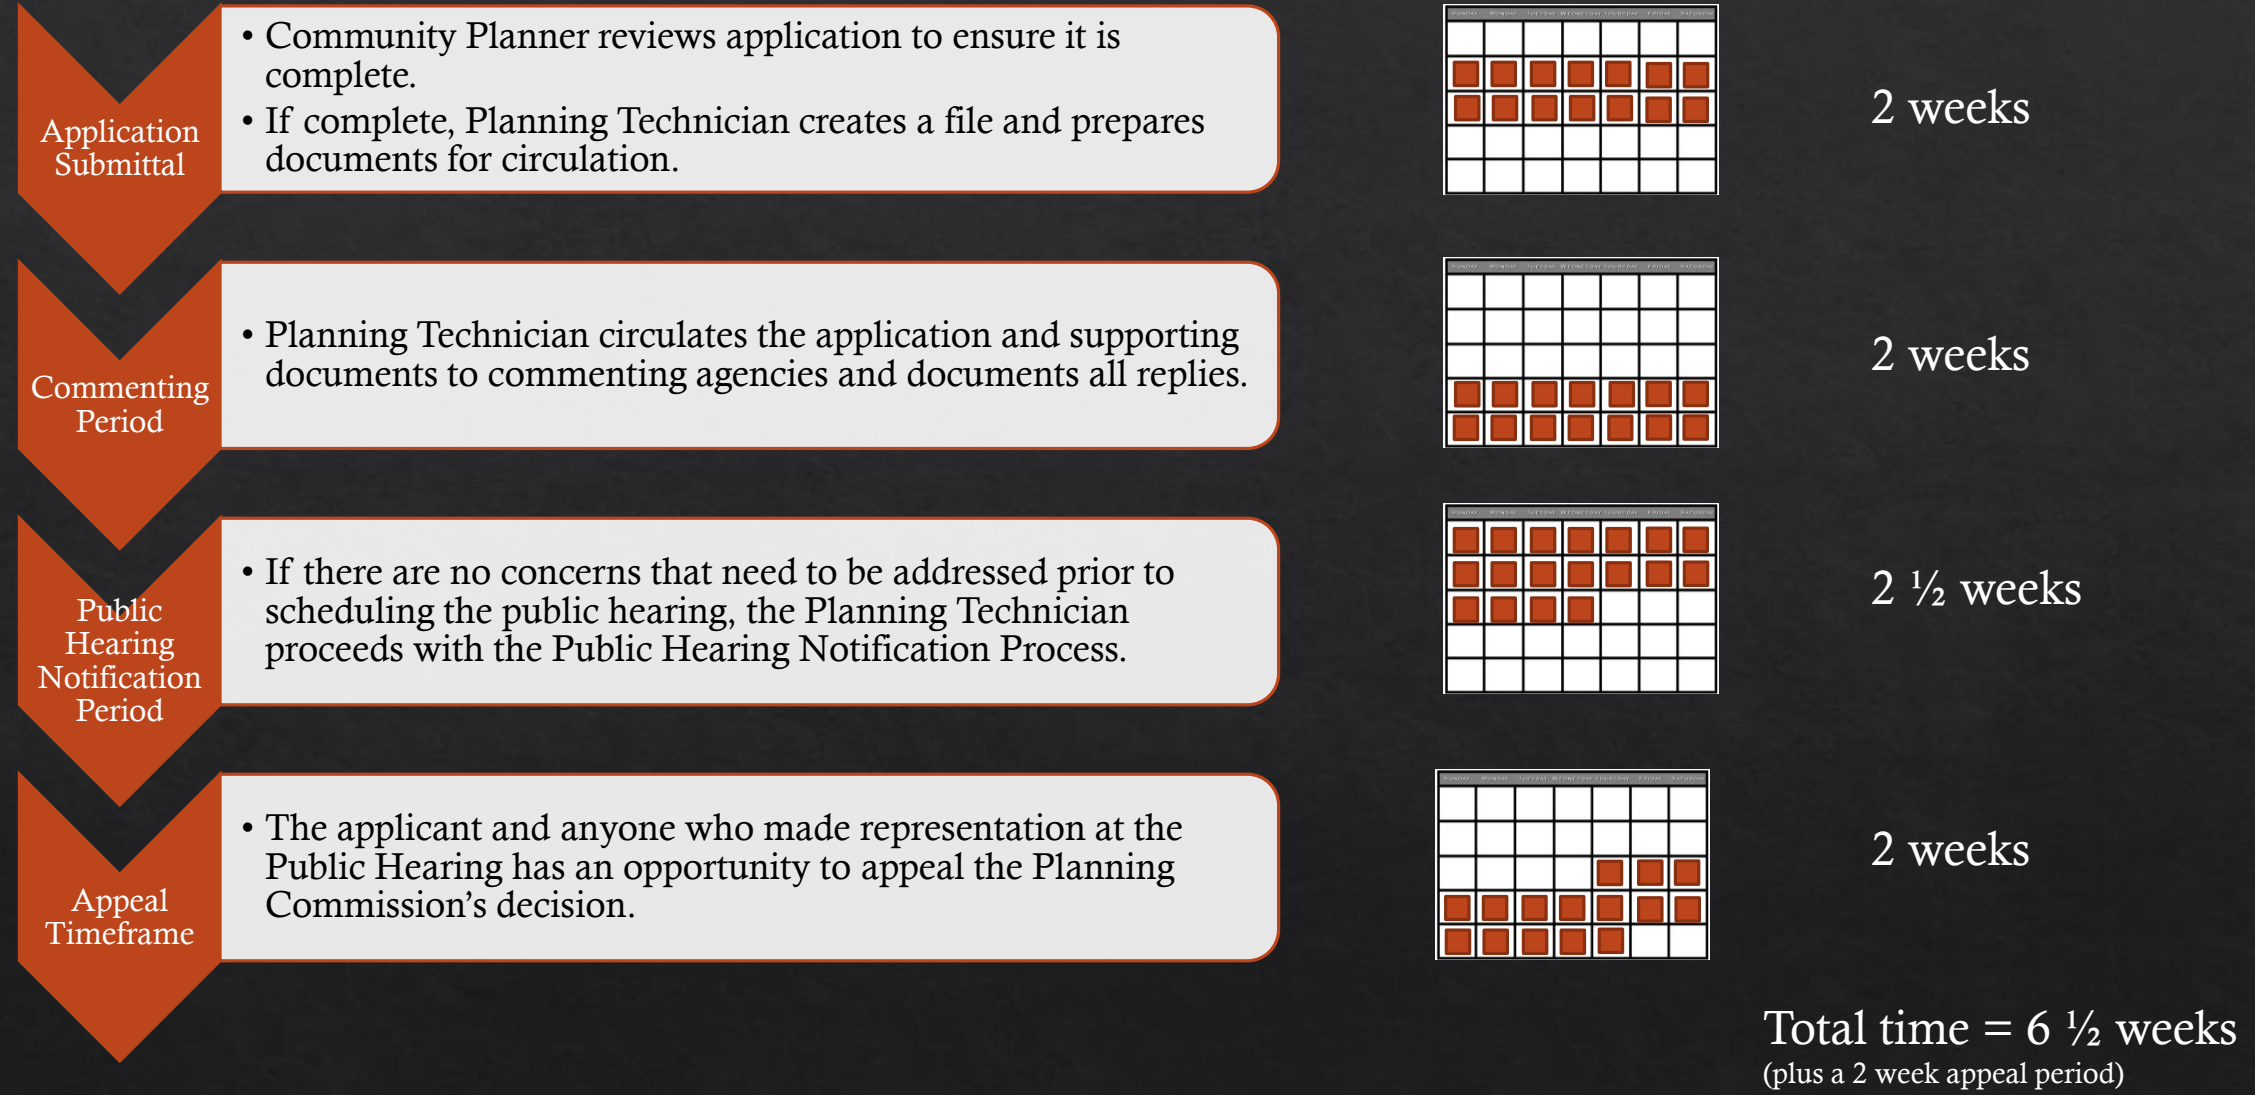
Application Submittal

• Community Planner reviews application to ensure it is complete.
• If complete, Planning Technician creates a file and prepares documents for circulation.

2 weeks

Commenting Period

• Planning Technician circulates the application and supporting documents to commenting agencies and documents all replies.

2 weeks

Public Hearing Notification Period

• If there are no concerns that need to be addressed prior to scheduling the public hearing, the Planning Technician proceeds with the Public Hearing Notification Process.

2 ½ weeks

Appeal Timeframe

• The applicant and anyone who made representation at the Public Hearing has an opportunity to appeal the Planning Commission's decision.

2 weeks

Total time = 6 ½ weeks
(plus a 2 week appeal period)